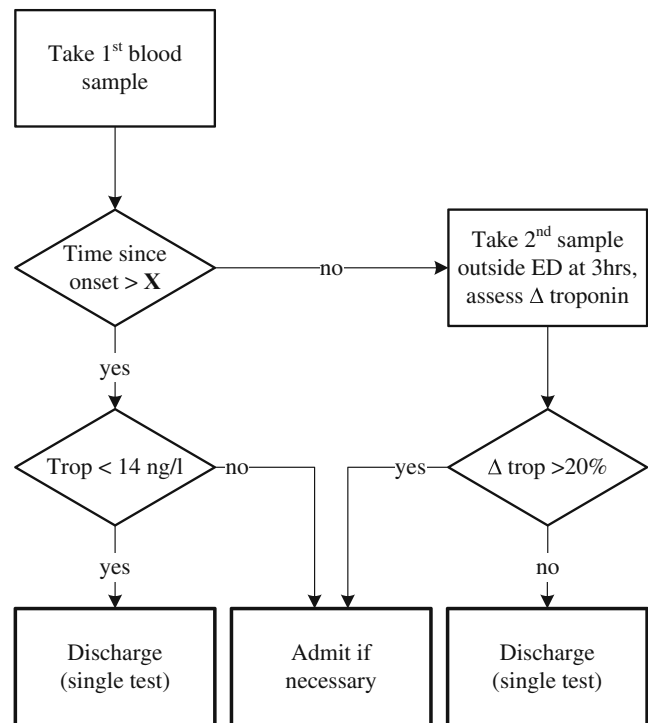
Take 1$^{st}$ blood sample

Time since onset > **X**

no

Take 2$^{nd}$ sample outside ED at 3hrs, assess $\Delta$ troponin

yes

Trop < 14 ng/l

no

yes

$\Delta$ trop >20%

yes

no

Discharge (single test)

Admit if necessary

Discharge (single test)